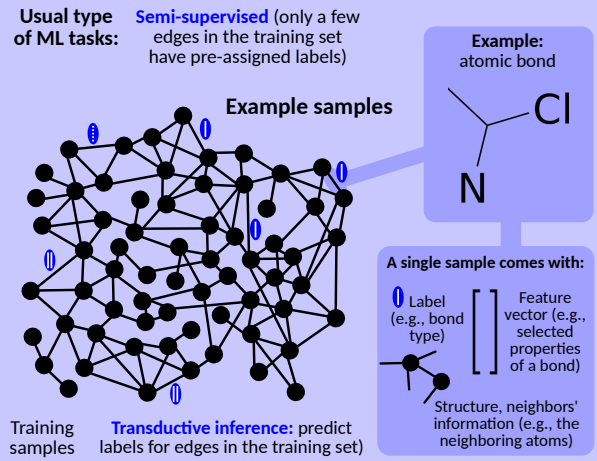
Usual type of ML tasks:

Semi-supervised (only a few edges in the training set have pre-assigned labels)

Example: atomic bond

Cl

N

Example samples

A single sample comes with:

Label (e.g., bond type)

Feature vector (e.g., selected properties of a bond)

Structure, neighbors' information (e.g., the neighboring atoms)

Training samples

Transductive inference: predict labels for edges in the training set)